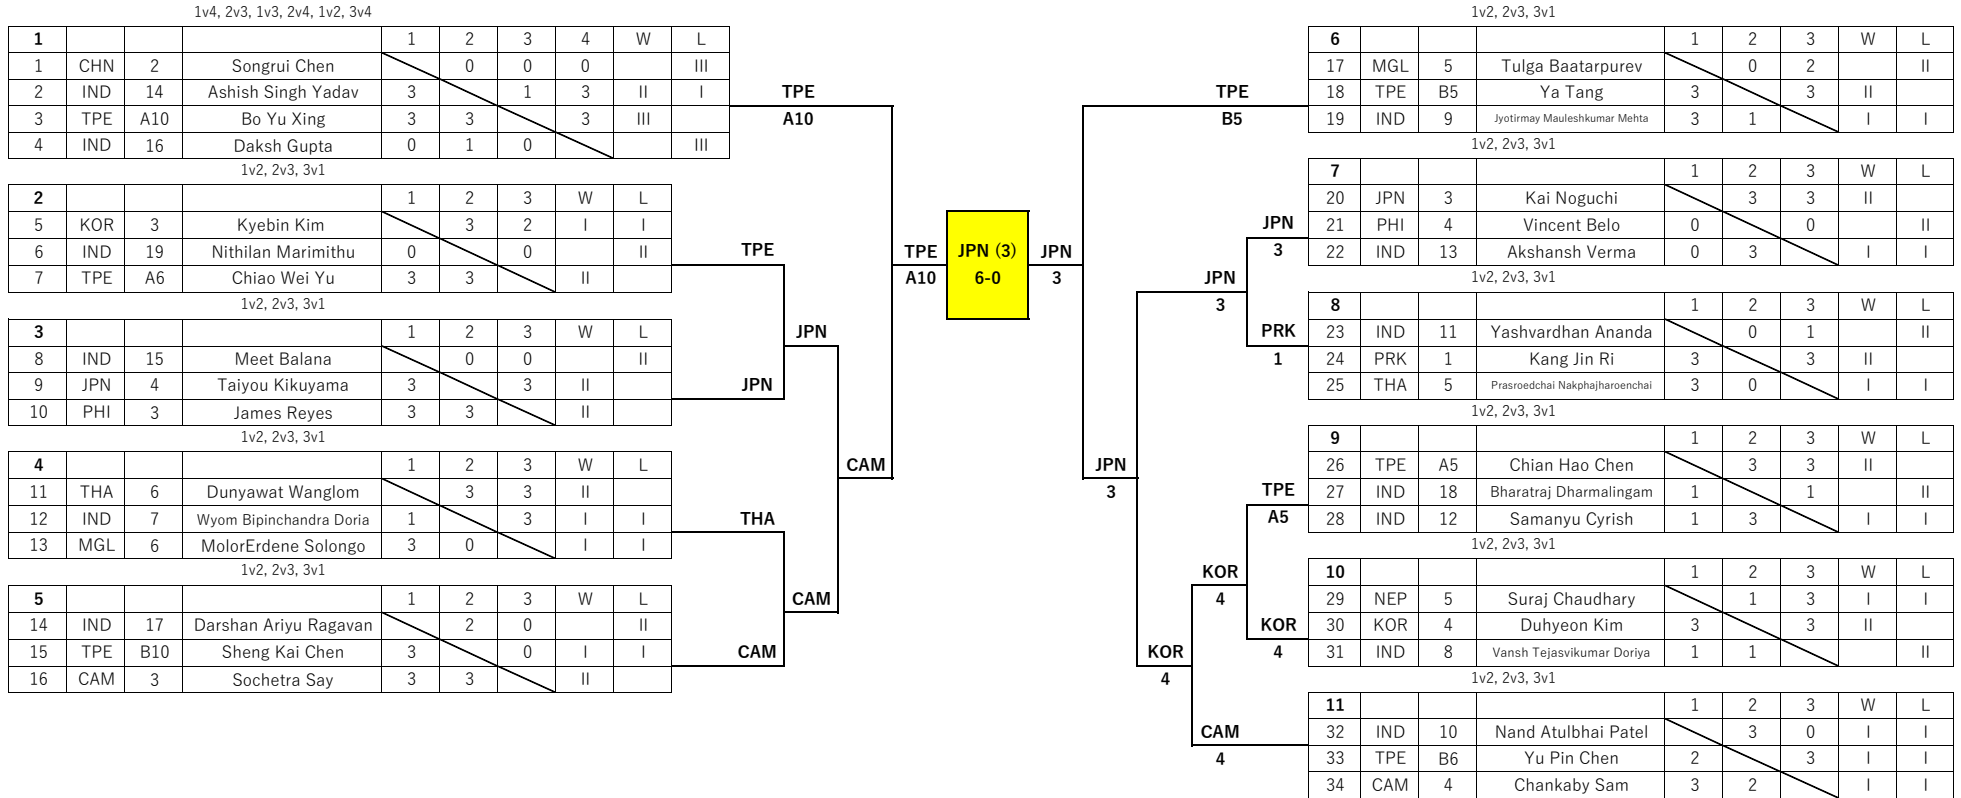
1v4, 2v3, 1v3, 2v4, 1v2, 3v4

| 1 | | | | 1 | 2 | 3 | 4 | W | L |
|---|---|---|---|---|---|---|---|---|---|
| 1 | CHN | 2 | Songrui Chen | | 0 | 0 | 0 | | III |
| 2 | IND | 14 | Ashish Singh Yadav | 3 | | 1 | 3 | II | I |
| 3 | TPE | A10 | Bo Yu Xing | 3 | 3 | | 3 | III | |
| 4 | IND | 16 | Daksh Gupta | 0 | 1 | 0 | | | III |

1v2, 2v3, 3v1

| 2 | | | | 1 | 2 | 3 | W | L |
|---|---|---|---|---|---|---|---|---|
| 5 | KOR | 3 | Kyebin Kim | | 3 | 2 | I | I |
| 6 | IND | 19 | Nithilan Marimithu | 0 | | 0 | | II |
| 7 | TPE | A6 | Chiao Wei Yu | 3 | 3 | | II | |

1v2, 2v3, 3v1

| 3 | | | | 1 | 2 | 3 | W | L |
|---|---|---|---|---|---|---|---|---|
| 8 | IND | 15 | Meet Balana | | 0 | 0 | | II |
| 9 | JPN | 4 | Taiyou Kikuyama | 3 | | 3 | II | |
| 10 | PHI | 3 | James Reyes | 3 | 3 | | II | |

1v2, 2v3, 3v1

| 4 | | | | 1 | 2 | 3 | W | L |
|---|---|---|---|---|---|---|---|---|
| 11 | THA | 6 | Dunyawat Wanglom | | 3 | 3 | II | |
| 12 | IND | 7 | Wyom Bipinchandra Doria | 1 | | 3 | I | I |
| 13 | MGL | 6 | MolorErdene Solongo | 3 | 0 | | I | I |

1v2, 2v3, 3v1

| 5 | | | | 1 | 2 | 3 | W | L |
|---|---|---|---|---|---|---|---|---|
| 14 | IND | 17 | Darshan Ariyu Ragavan | | 2 | 0 | | II |
| 15 | TPE | B10 | Sheng Kai Chen | 3 | | 0 | I | I |
| 16 | CAM | 3 | Sochetra Say | 3 | 3 | | II | |

TPE
A10
TPE
JPN
JPN
THA
CAM
CAM
CAM
TPE
A10
JPN (3)
6-0
JPN
3

1v2, 2v3, 3v1

| 6 | | | | 1 | 2 | 3 | W | L |
|---|---|---|---|---|---|---|---|---|
| 17 | MGL | 5 | Tulga Baatarpurev | | 0 | 2 | | II |
| 18 | TPE | B5 | Ya Tang | 3 | | 3 | II | |
| 19 | IND | 9 | Jyotirmay Mauleshkumar Mehta | 3 | 1 | | I | I |

1v2, 2v3, 3v1

| 7 | | | | 1 | 2 | 3 | W | L |
|---|---|---|---|---|---|---|---|---|
| 20 | JPN | 3 | Kai Noguchi | | 3 | 3 | II | |
| 21 | PHI | 4 | Vincent Belo | 0 | | 0 | | II |
| 22 | IND | 13 | Akshansh Verma | 0 | 3 | | I | I |

1v2, 2v3, 3v1

| 8 | | | | 1 | 2 | 3 | W | L |
|---|---|---|---|---|---|---|---|---|
| 23 | IND | 11 | Yashvardhan Ananda | | 0 | 1 | | II |
| 24 | PRK | 1 | Kang Jin Ri | 3 | | 3 | II | |
| 25 | THA | 5 | Prasroedchai Nakphajharoenchai | 3 | 0 | | I | I |

1v2, 2v3, 3v1

| 9 | | | | 1 | 2 | 3 | W | L |
|---|---|---|---|---|---|---|---|---|
| 26 | TPE | A5 | Chian Hao Chen | | 3 | 3 | II | |
| 27 | IND | 18 | Bharatraj Dharmalingam | 1 | | 1 | | II |
| 28 | IND | 12 | Samanyu Cyrish | 1 | 3 | | I | I |

1v2, 2v3, 3v1

| 10 | | | | 1 | 2 | 3 | W | L |
|---|---|---|---|---|---|---|---|---|
| 29 | NEP | 5 | Suraj Chaudhary | | 1 | 3 | I | I |
| 30 | KOR | 4 | Duhyeon Kim | 3 | | 3 | II | |
| 31 | IND | 8 | Vansh Tejasvikumar Doriya | 1 | 1 | | | II |

1v2, 2v3, 3v1

| 11 | | | | 1 | 2 | 3 | W | L |
|---|---|---|---|---|---|---|---|---|
| 32 | IND | 10 | Nand Atulbhai Patel | | 3 | 0 | I | I |
| 33 | TPE | B6 | Yu Pin Chen | 2 | | 3 | I | I |
| 34 | CAM | 4 | Chankaby Sam | 3 | 2 | | I | I |

TPE
B5
JPN
3
JPN
3
PRK
1
JPN
3
TPE
A5
KOR
4
KOR
4
KOR
4
CAM
4